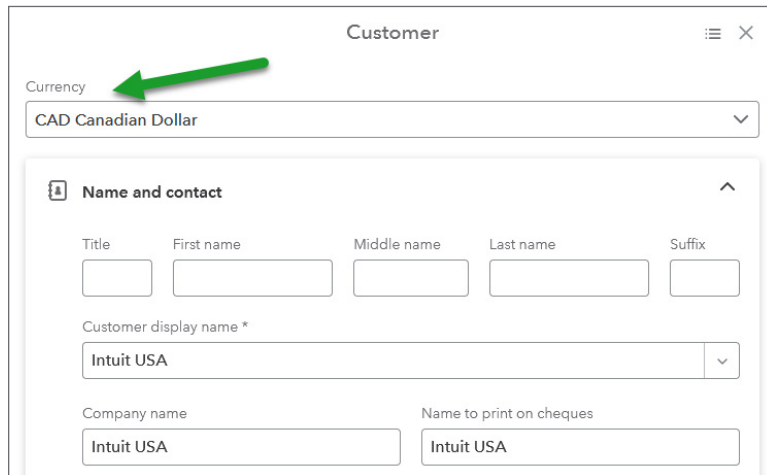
Customer

Currency

CAD Canadian Dollar

Name and contact

Title

First name

Middle name

Last name

Suffix

Customer display name *

Intuit USA

Company name

Intuit USA

Name to print on cheques

Intuit USA